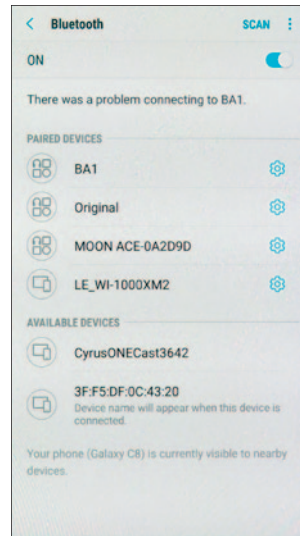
< Bluetooth SCAN ⋮

ON

There was a problem connecting to BA1.

PAIRED DEVICES

BA1

Original

MOON ACE-0A2D9D

LE_WI-1000XM2

AVAILABLE DEVICES

CyrusONECast3642

3F:F5:DF:0C:43:20
Device name will appear when this device is connected.

Your phone (Galaxy C8) is currently visible to nearby devices.